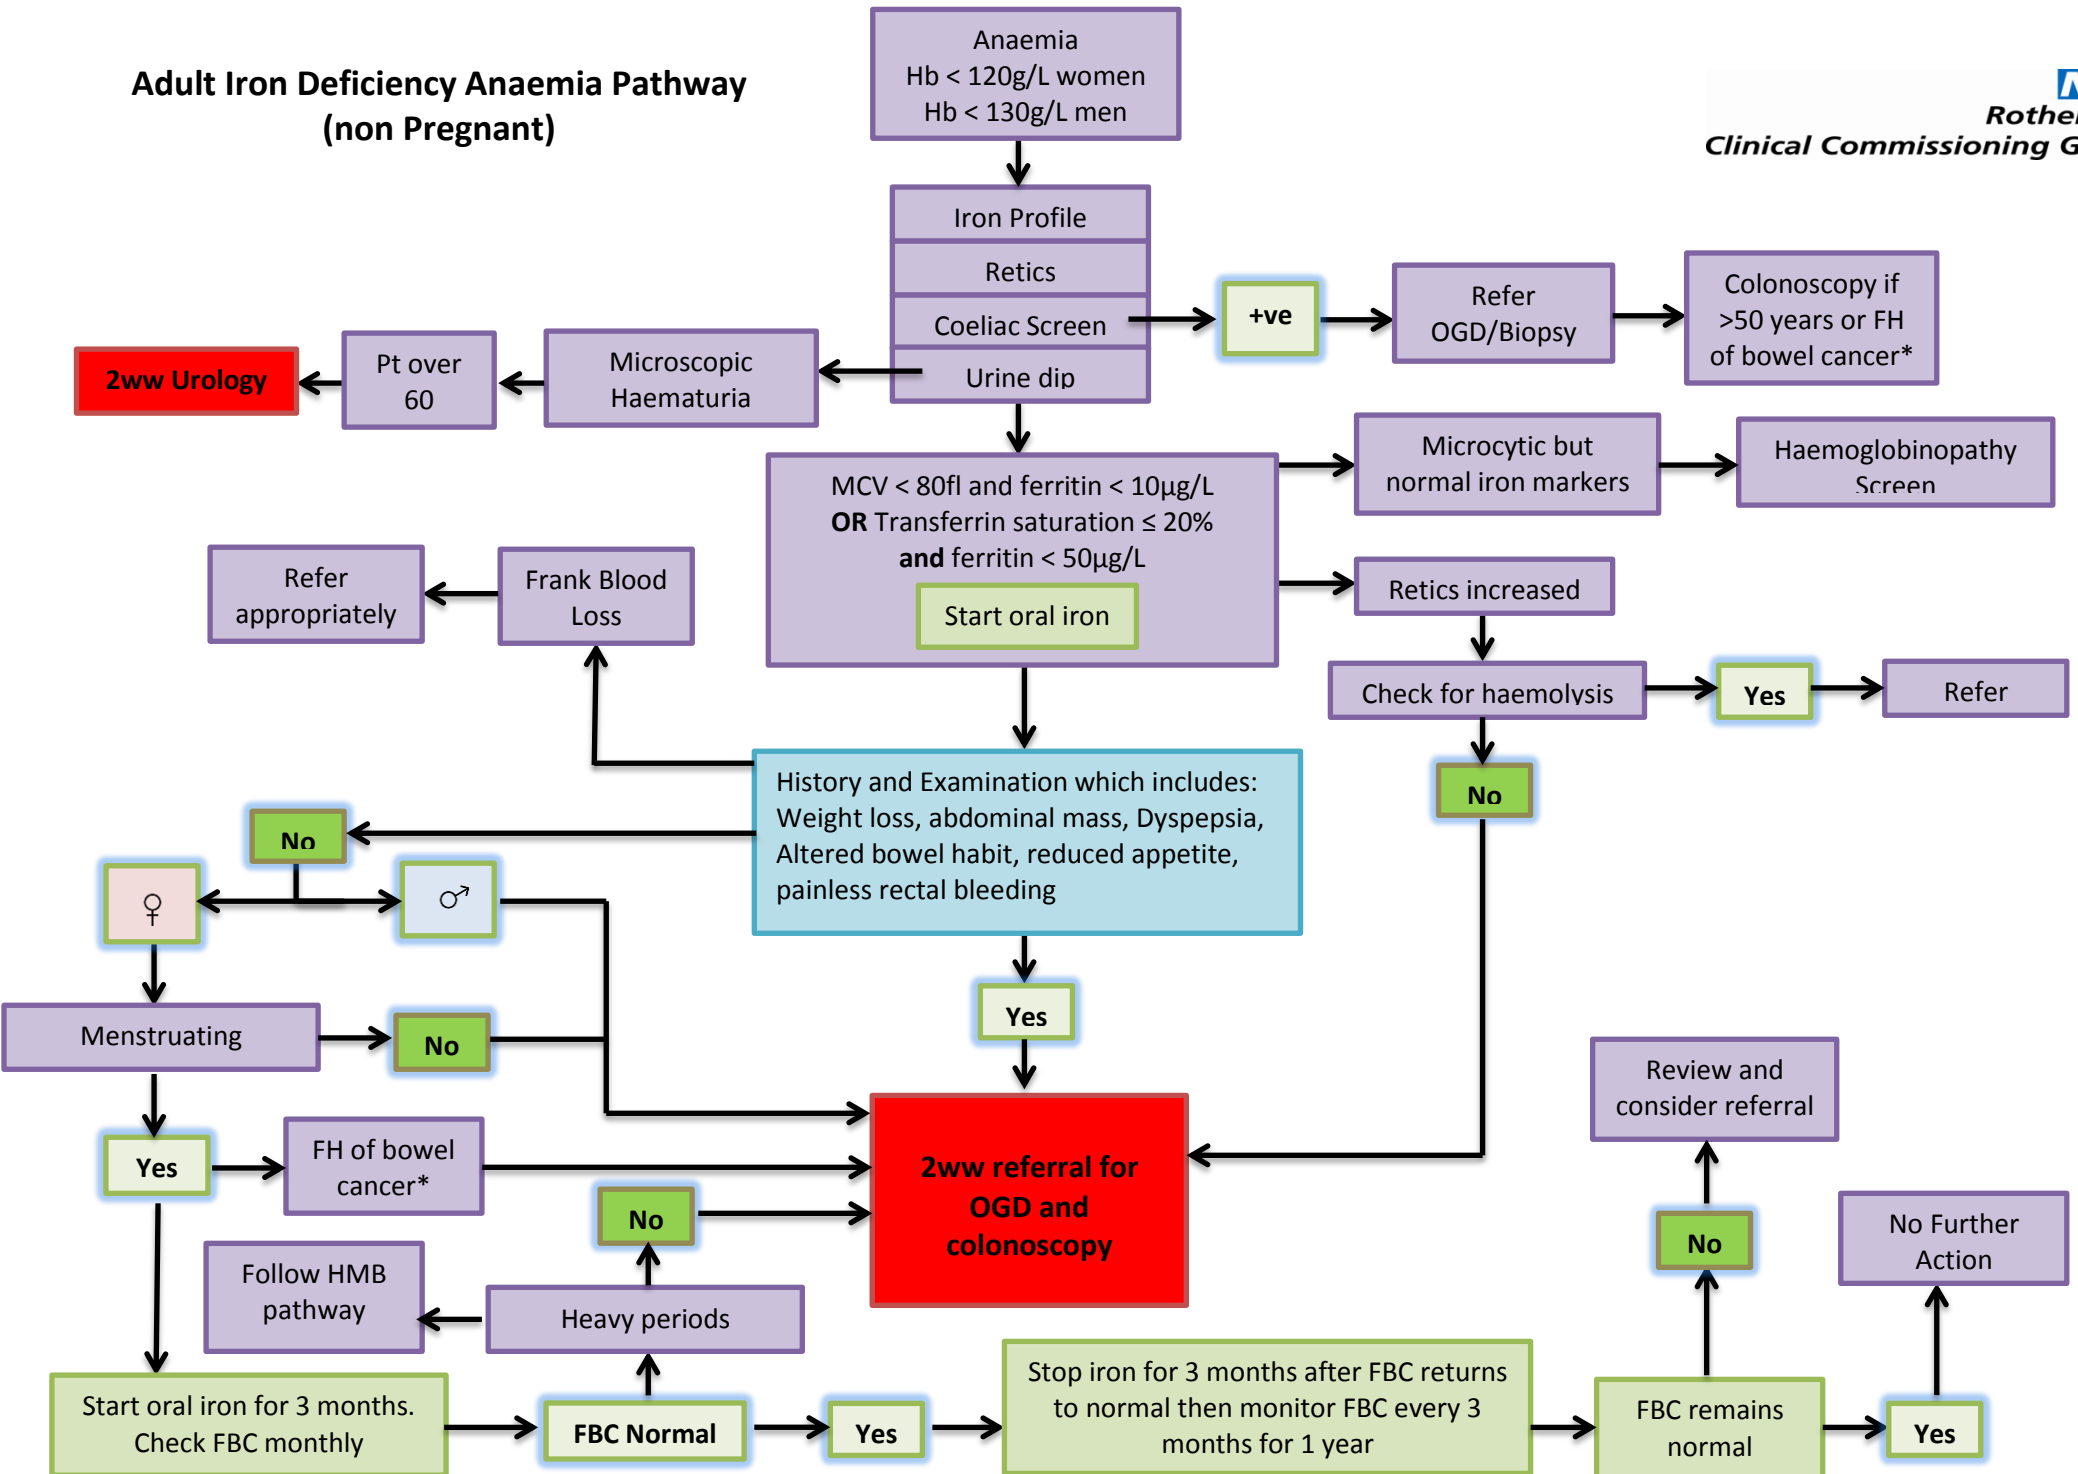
Adult Iron Deficiency Anaemia Pathway
(non Pregnant)

Anaemia
Hb < 120g/L women
Hb < 130g/L men

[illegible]
Rother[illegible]
Clinical Commissioning G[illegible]

Iron Profile

Retics

Coeliac Screen

Urine dip

+ve

Refer OGD/Biopsy

Colonoscopy if >50 years or FH of bowel cancer*

2ww Urology

Pt over 60

Microscopic Haematuria

MCV < 80fl and ferritin < 10µg/L
**OR** Transferrin saturation ≤ 20%
**and** ferritin < 50µg/L

Start oral iron

Microcytic but normal iron markers

Haemoglobinopathy Screen

Retics increased

Refer appropriately

Frank Blood Loss

Check for haemolysis

Yes

Refer

No

History and Examination which includes: Weight loss, abdominal mass, Dyspepsia, Altered bowel habit, reduced appetite, painless rectal bleeding

No

♀

♂

Menstruating

No

Yes

2ww referral for OGD and colonoscopy

Review and consider referral

Yes

FH of bowel cancer*

No

No Further Action

No

Follow HMB pathway

Heavy periods

Start oral iron for 3 months. Check FBC monthly

FBC Normal

Yes

Stop iron for 3 months after FBC returns to normal then monitor FBC every 3 months for 1 year

FBC remains normal

Yes